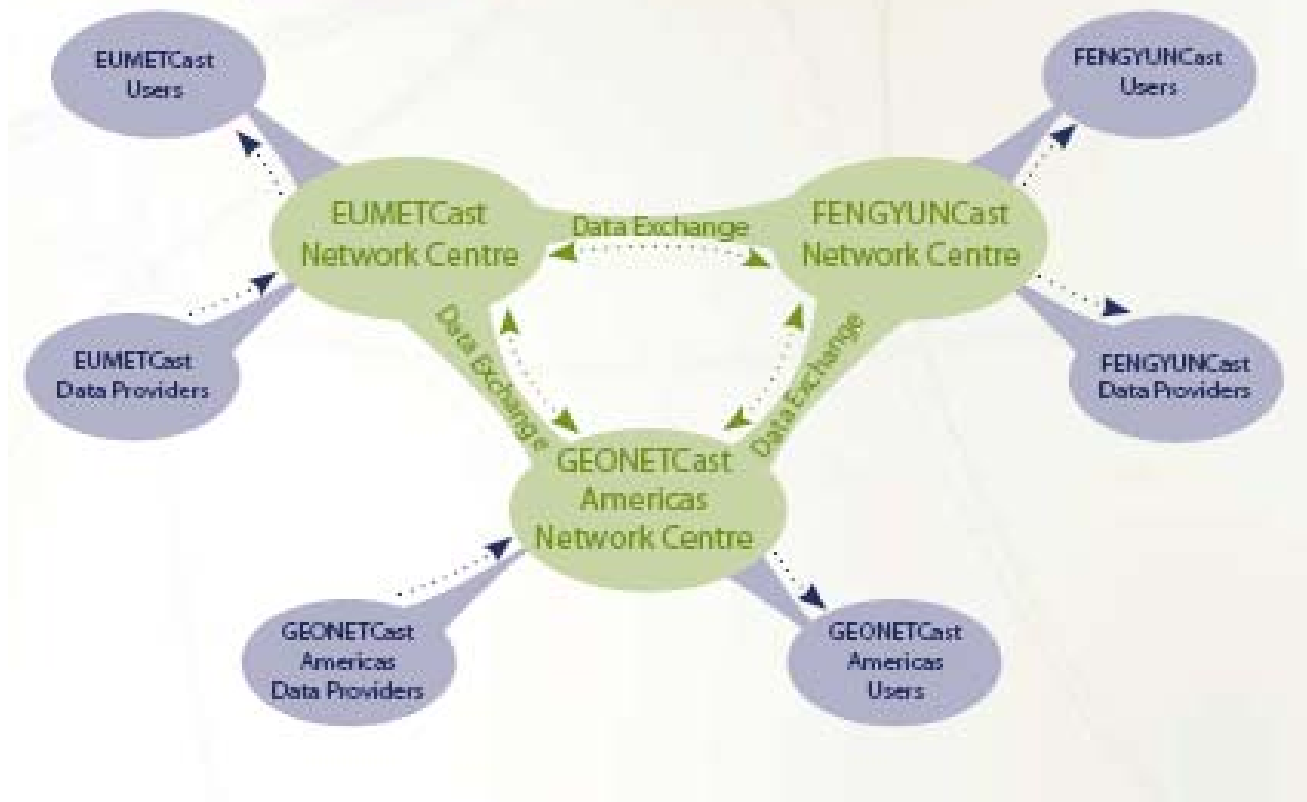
EUMETCast Users

FENGYUNCast Users

EUMETCast Network Centre

Data Exchange

FENGYUNCast Network Centre

EUMETCast Data Providers

Data Exchange

Data Exchange

FENGYUNCast Data Providers

GEONETCast Americas Network Centre

GEONETCast Americas Data Providers

GEONETCast Americas Users